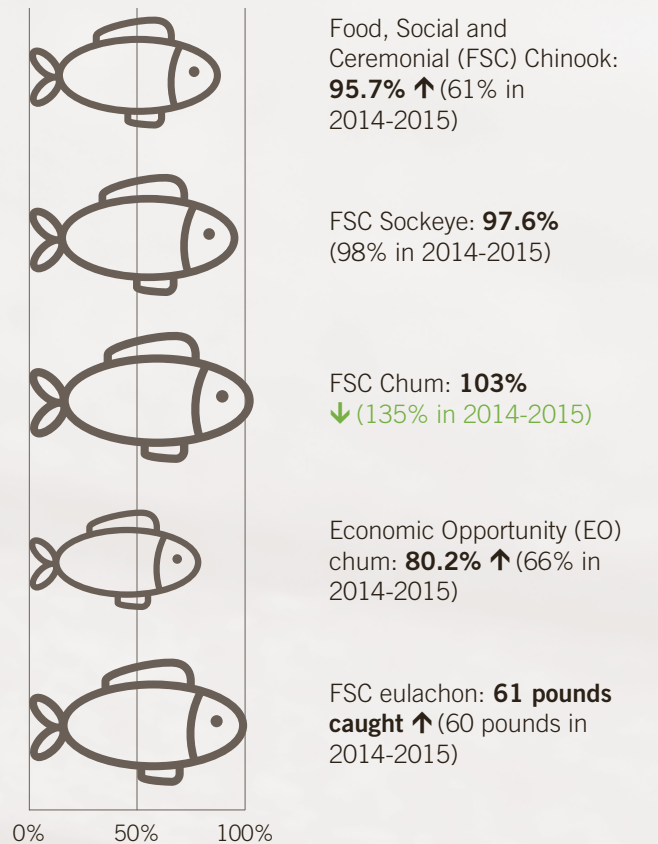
Food, Social and Ceremonial (FSC) Chinook: **95.7%** ↑ (61% in 2014-2015)

FSC Sockeye: **97.6%** (98% in 2014-2015)

FSC Chum: **103%** ↓ (135% in 2014-2015)

Economic Opportunity (EO) chum: **80.2%** ↑ (66% in 2014-2015)

FSC eulachon: **61 pounds caught** ↑ (60 pounds in 2014-2015)

0% 50% 100%